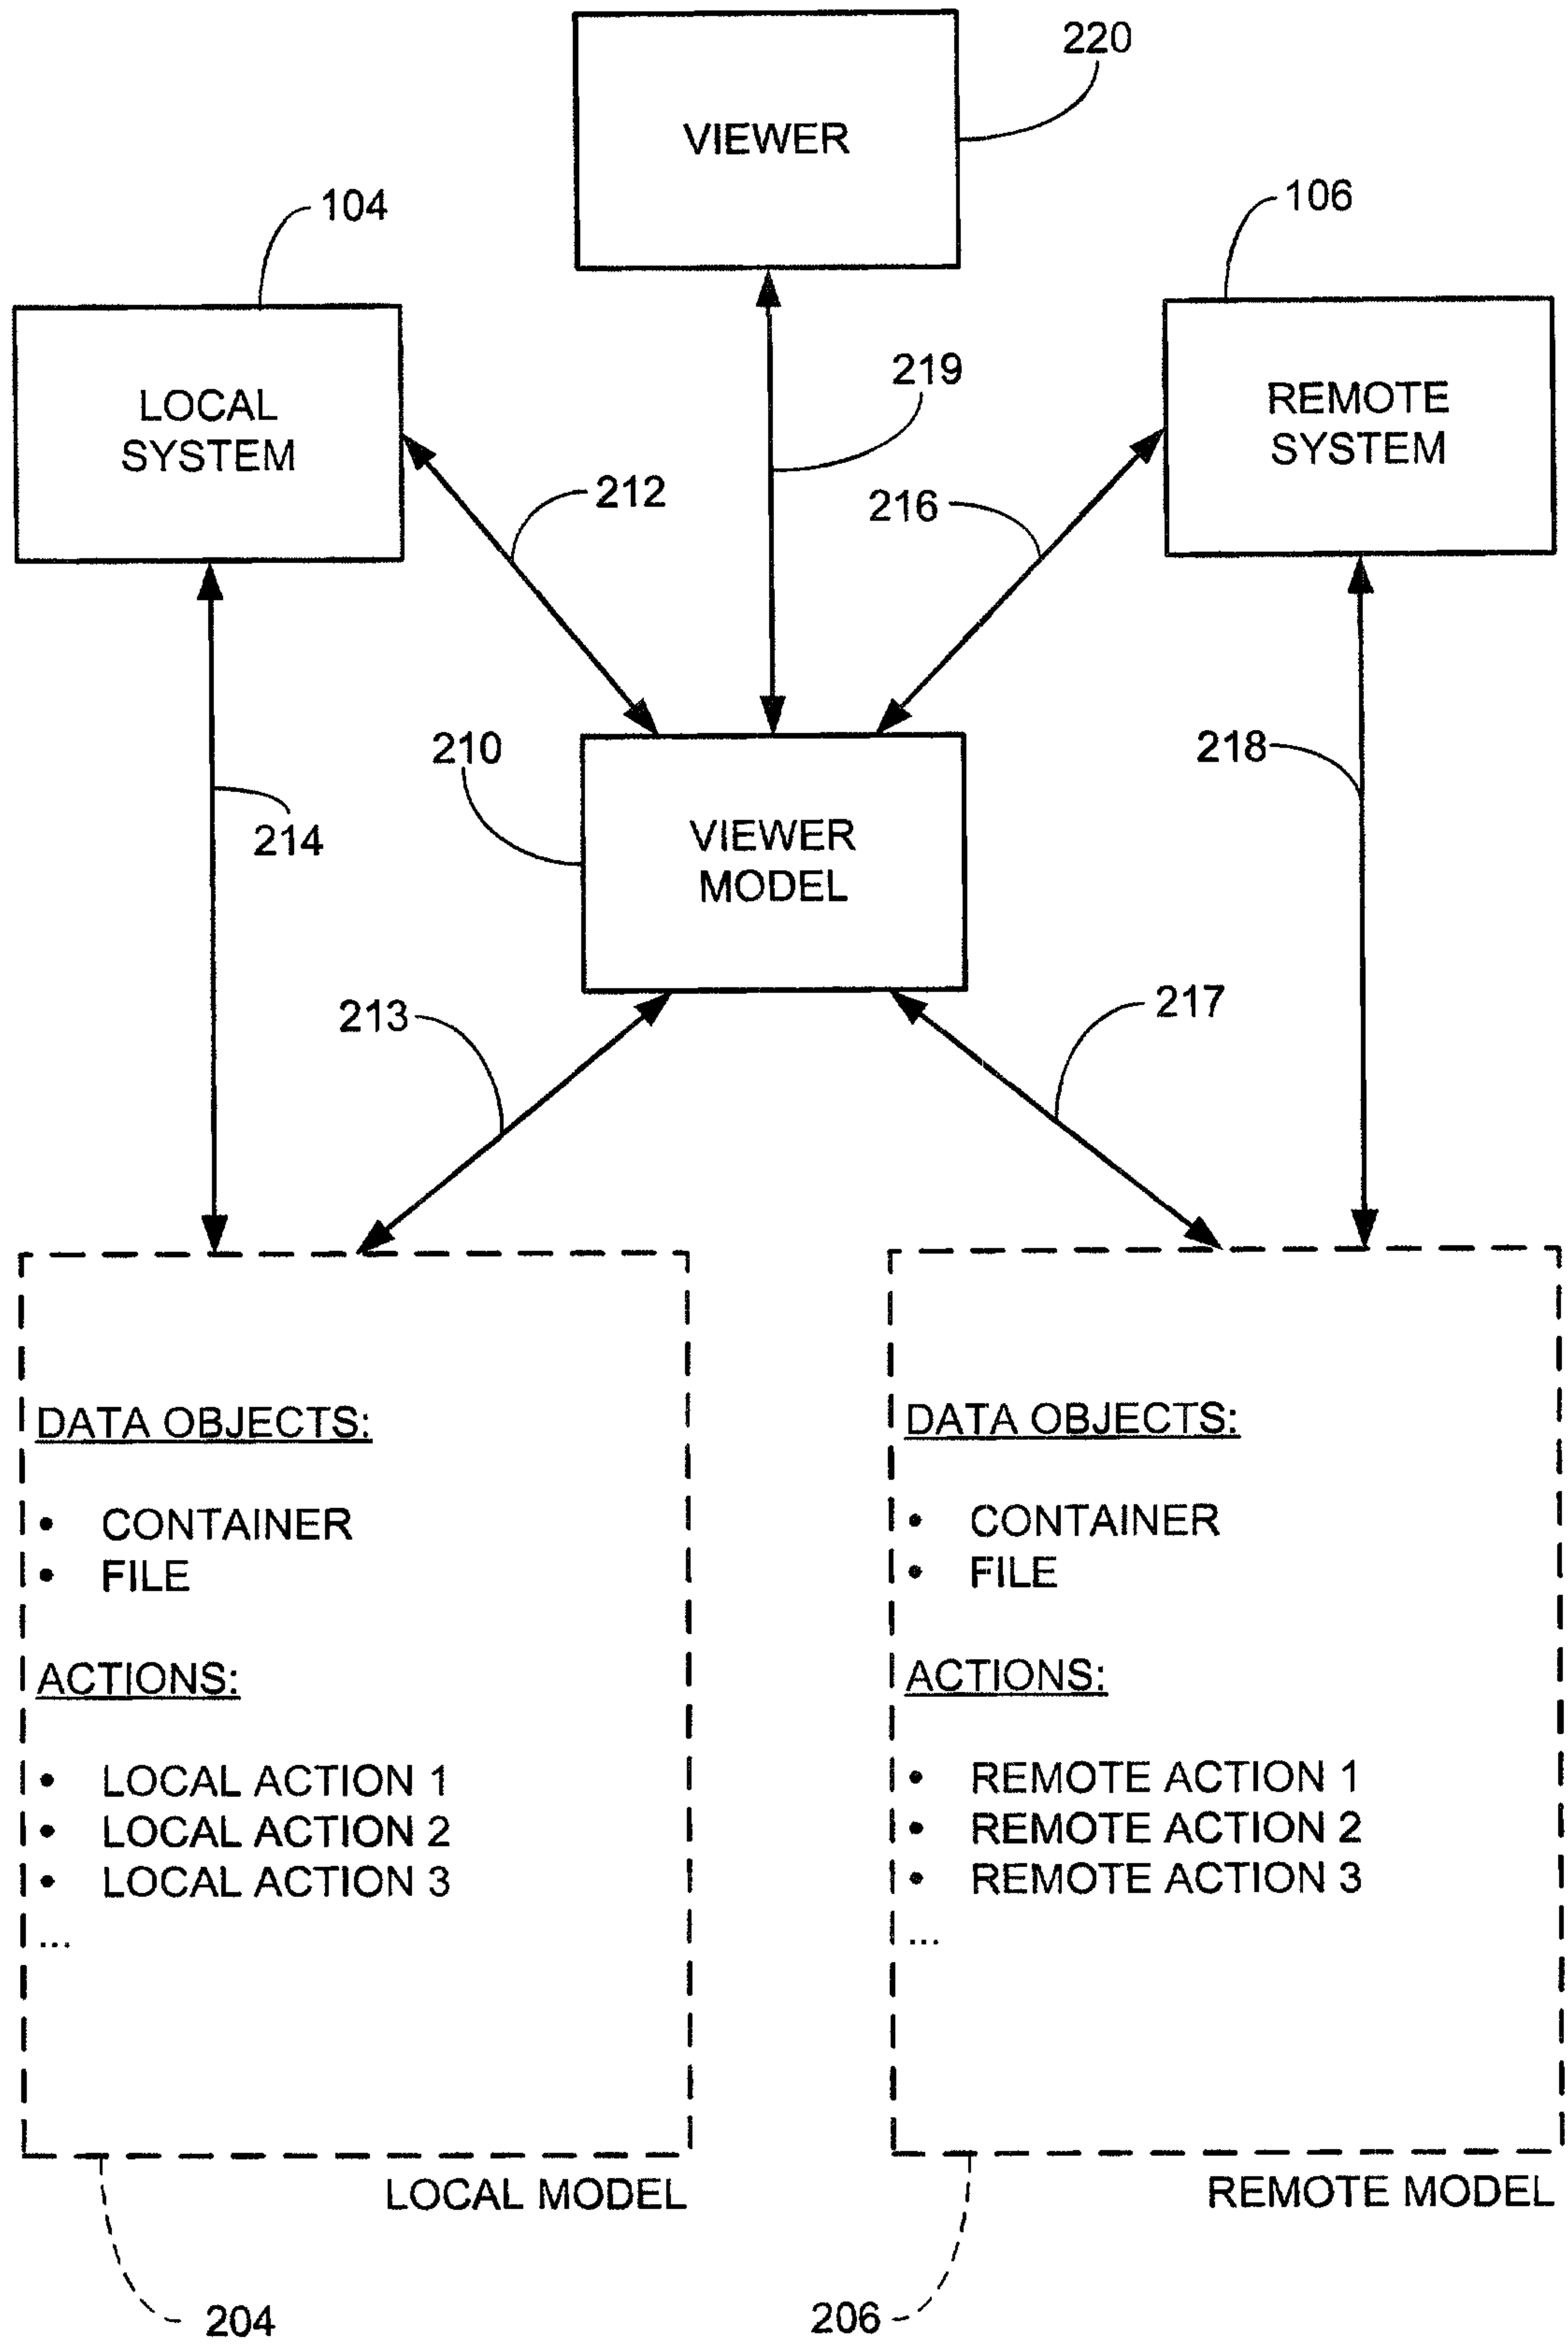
VIEWER

220

104

LOCAL SYSTEM

106

REMOTE SYSTEM

219

212

216

210

VIEWER MODEL

218

214

213

217

DATA OBJECTS:

• CONTAINER
• FILE

ACTIONS:

• LOCAL ACTION 1
• LOCAL ACTION 2
• LOCAL ACTION 3
...

LOCAL MODEL

DATA OBJECTS:

• CONTAINER
• FILE

ACTIONS:

• REMOTE ACTION 1
• REMOTE ACTION 2
• REMOTE ACTION 3
...

REMOTE MODEL

204

206